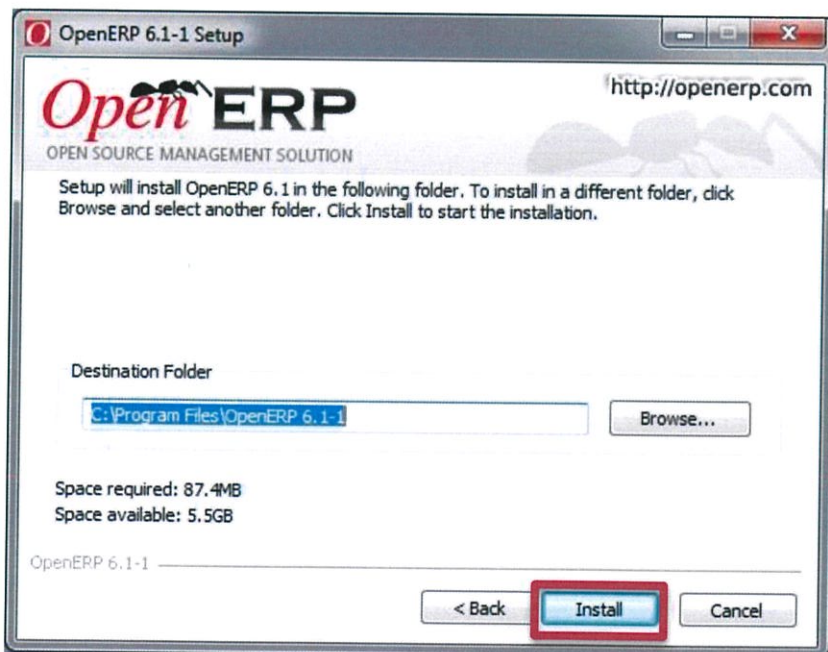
OpenERP 6.1-1 Setup

OpenERP

OPEN SOURCE MANAGEMENT SOLUTION

http://openerp.com

Setup will install OpenERP 6.1 in the following folder. To install in a different folder, click Browse and select another folder. Click Install to start the installation.

Destination Folder

C:\Program Files\OpenERP 6.1-1

Browse...

Space required: 87.4MB
Space available: 5.5GB

OpenERP 6.1-1

< Back

Install

Cancel